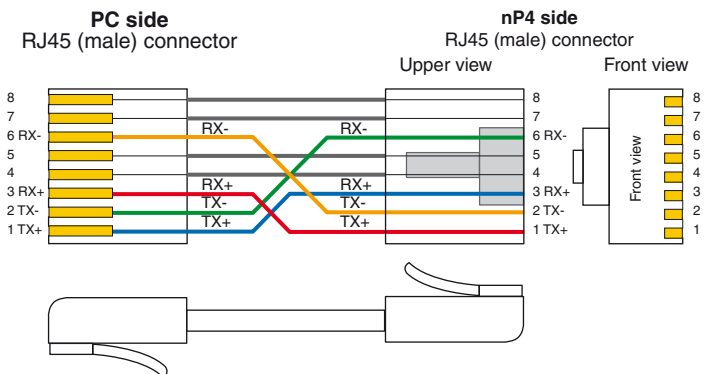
PC side
RJ45 (male) connector

nP4 side
RJ45 (male) connector

Upper view

Front view

8
7
6 RX-
5
4
3 RX+
2 TX-
1 TX+

RX-
RX+
TX-
TX+

RX-
RX+
TX-
TX+

8
7
6 RX-
5
4
3 RX+
2 TX-
1 TX+

Front view

8
7
6
5
4
3
2
1